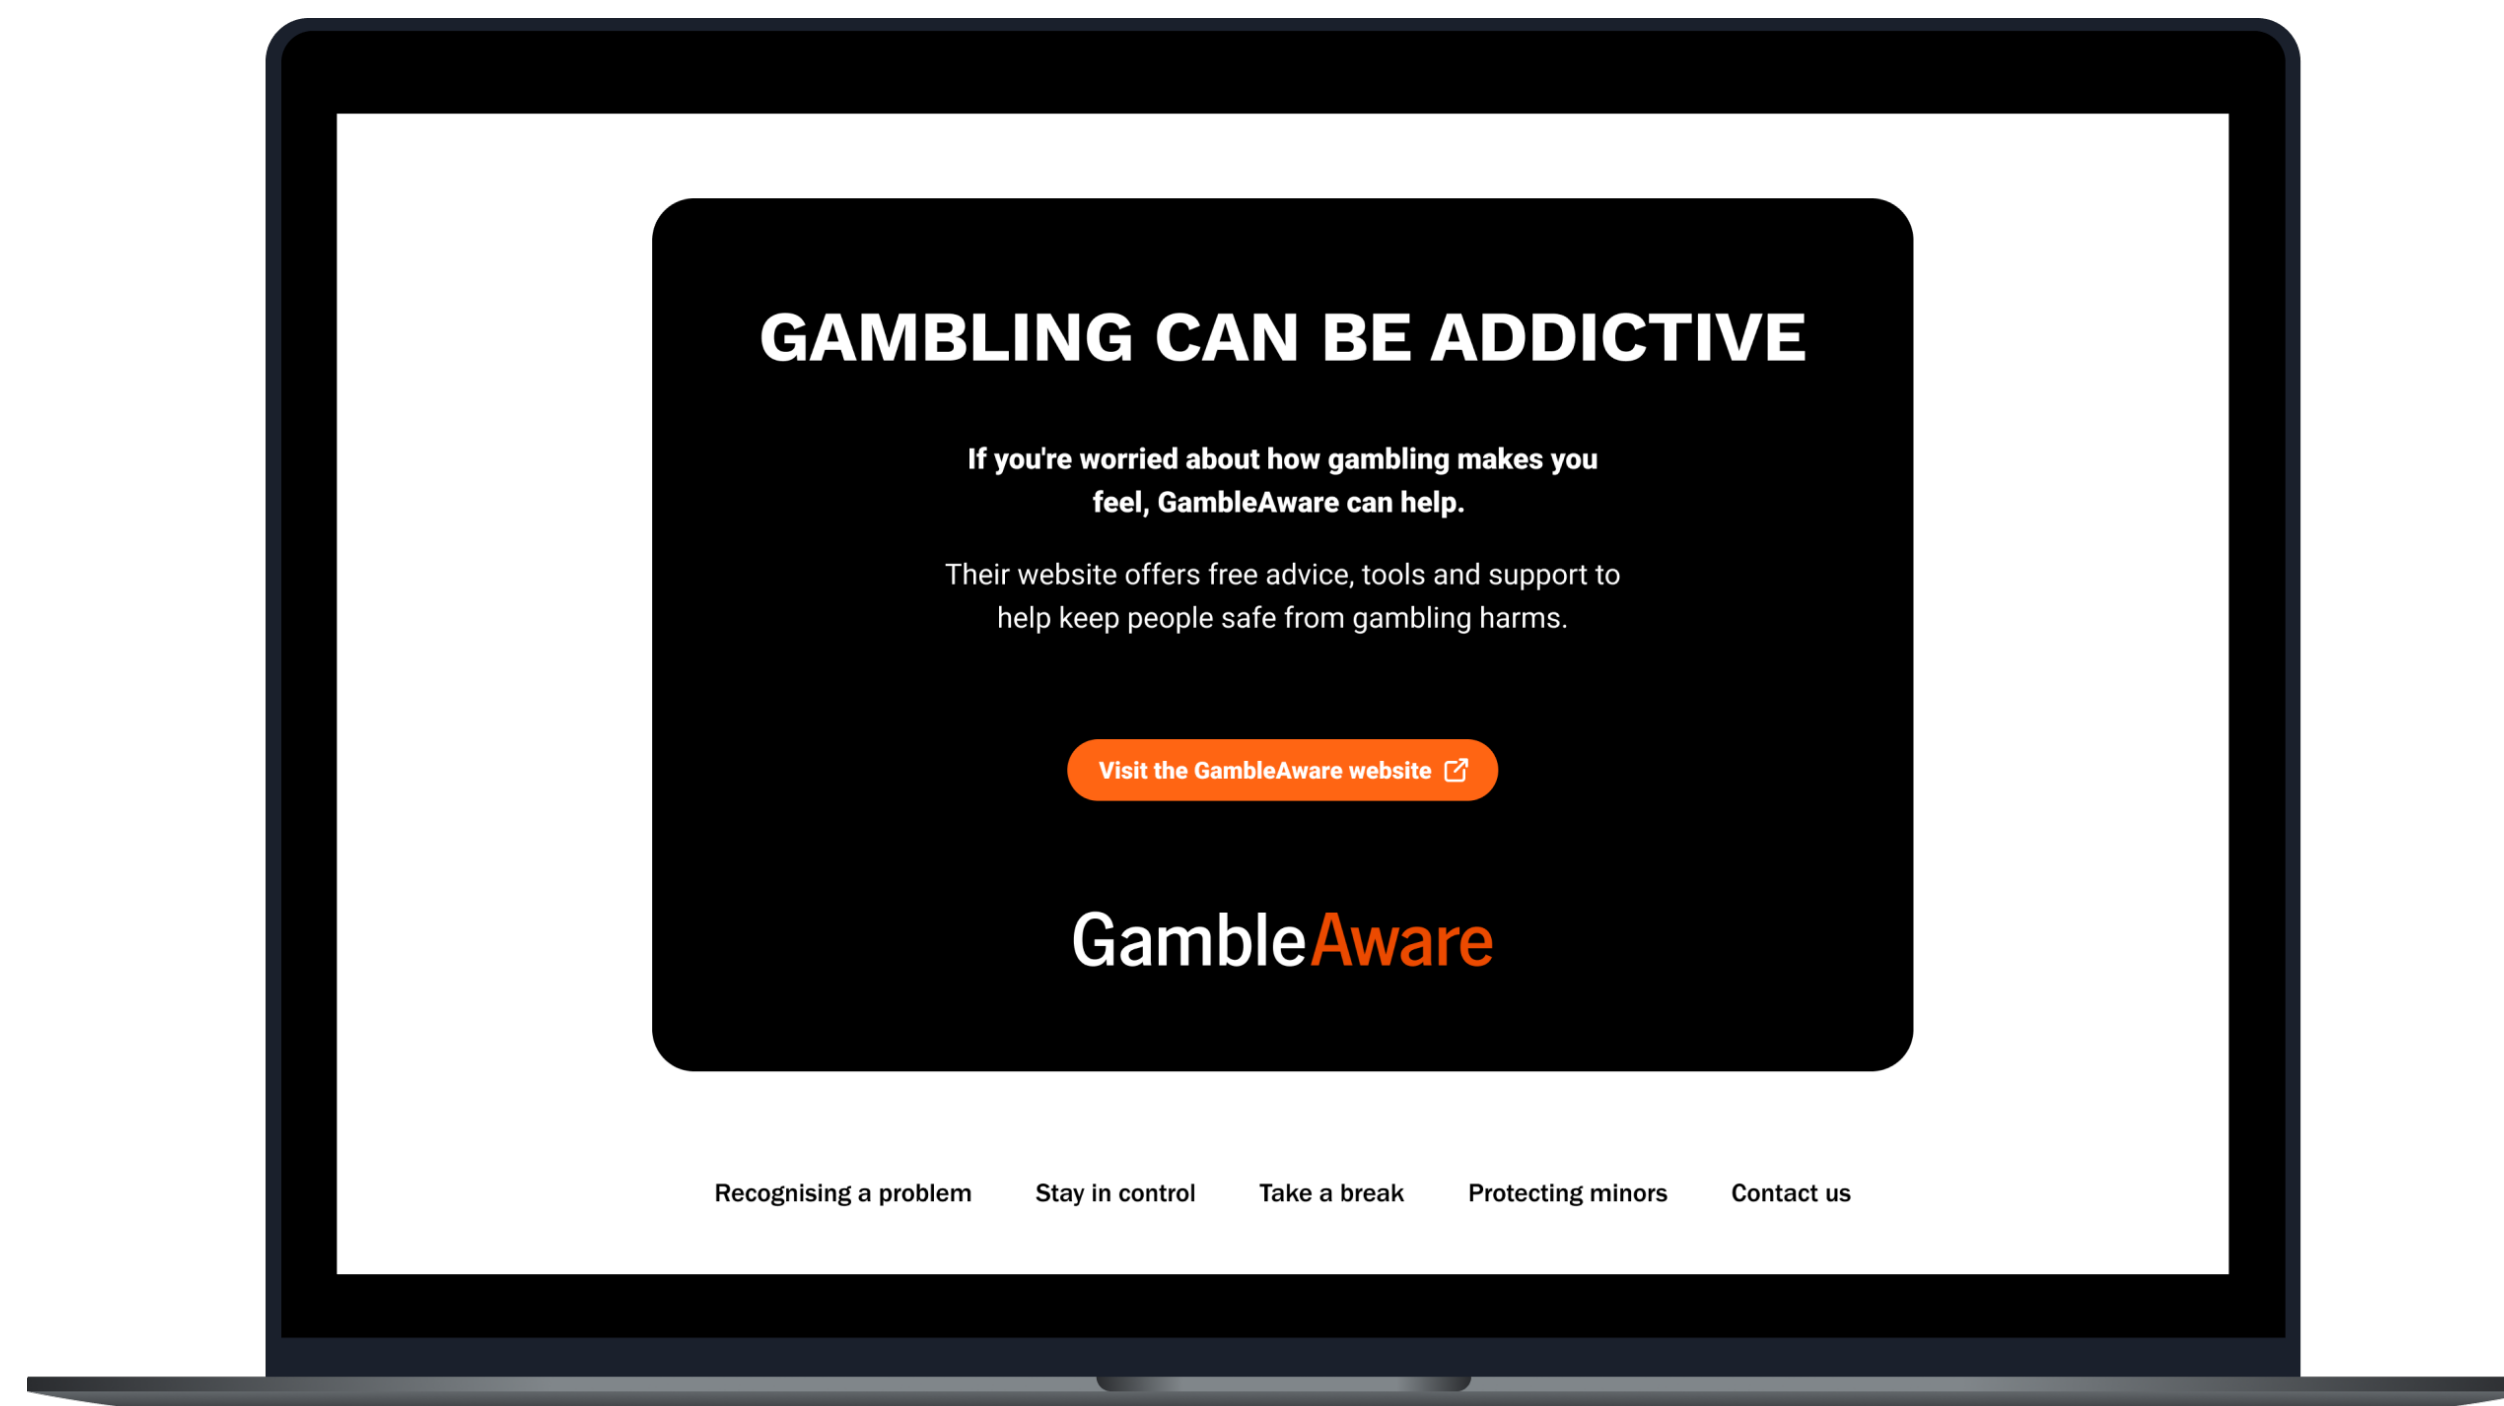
GAMBLING CAN BE ADDICTIVE

If you're worried about how gambling makes you feel, GambleAware can help.

Their website offers free advice, tools and support to help keep people safe from gambling harms.

Visit the GambleAware website

GambleAware

Recognising a problem Stay in control Take a break Protecting minors Contact us